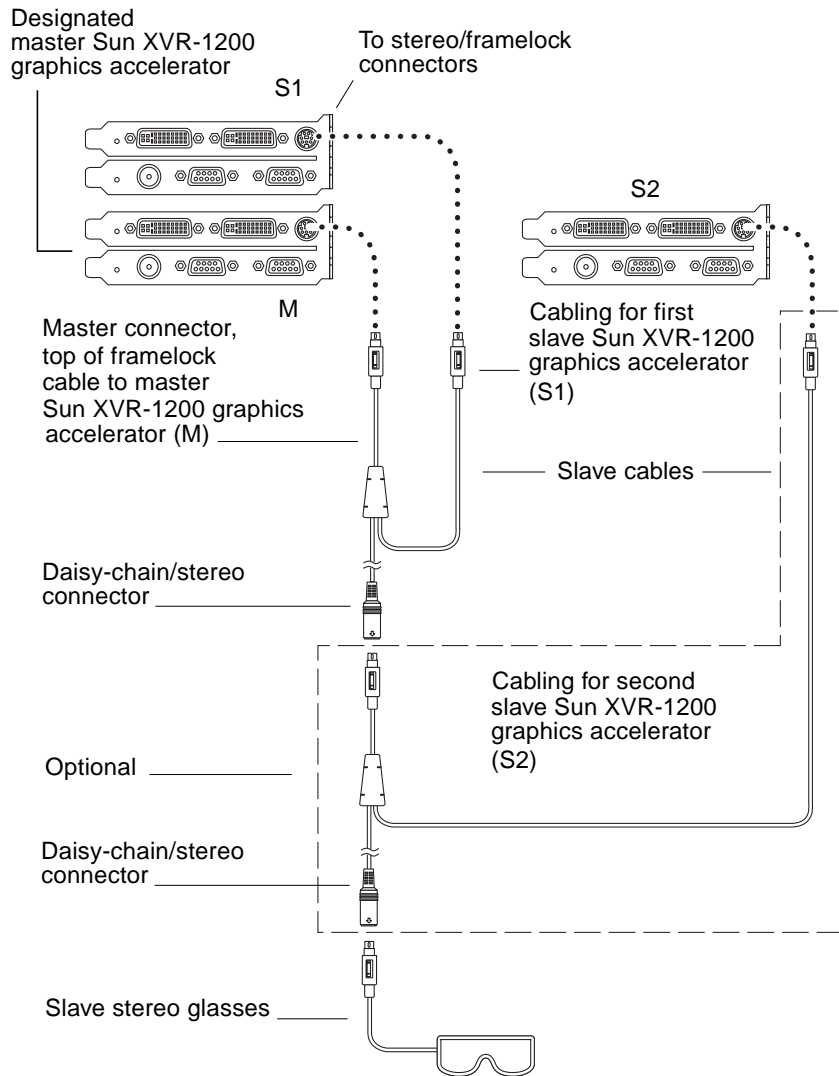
Designated master Sun XVR-1200 graphics accelerator

To stereo/framelock connectors

S1

S2

M

Master connector, top of framelock cable to master Sun XVR-1200 graphics accelerator (M)

Cabling for first slave Sun XVR-1200 graphics accelerator (S1)

Slave cables

Daisy-chain/stereo connector

Cabling for second slave Sun XVR-1200 graphics accelerator (S2)

Optional

Daisy-chain/stereo connector

Slave stereo glasses